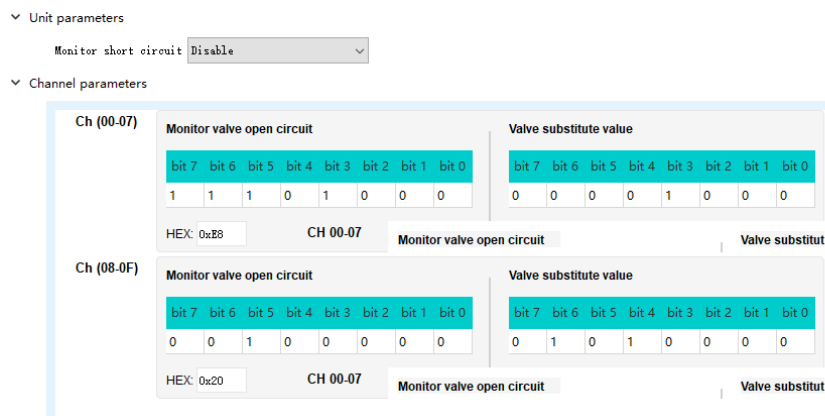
Unit parameters

Monitor short circuit Disable

Channel parameters

Ch (00-07)

Monitor valve open circuit

| bit 7 | bit 6 | bit 5 | bit 4 | bit 3 | bit 2 | bit 1 | bit 0 |
|---|---|---|---|---|---|---|---|
| 1 | 1 | 1 | 0 | 1 | 0 | 0 | 0 |

HEX: 0xE8

CH 00-07

Valve substitute value

| bit 7 | bit 6 | bit 5 | bit 4 | bit 3 | bit 2 | bit 1 | bit 0 |
|---|---|---|---|---|---|---|---|
| 0 | 0 | 0 | 0 | 1 | 0 | 0 | 0 |

Monitor valve open circuit

Valve substitut

Ch (08-0F)

Monitor valve open circuit

| bit 7 | bit 6 | bit 5 | bit 4 | bit 3 | bit 2 | bit 1 | bit 0 |
|---|---|---|---|---|---|---|---|
| 0 | 0 | 1 | 0 | 0 | 0 | 0 | 0 |

HEX: 0x20

CH 00-07

Valve substitute value

| bit 7 | bit 6 | bit 5 | bit 4 | bit 3 | bit 2 | bit 1 | bit 0 |
|---|---|---|---|---|---|---|---|
| 0 | 1 | 0 | 1 | 0 | 0 | 0 | 0 |

Monitor valve open circuit

Valve substitut